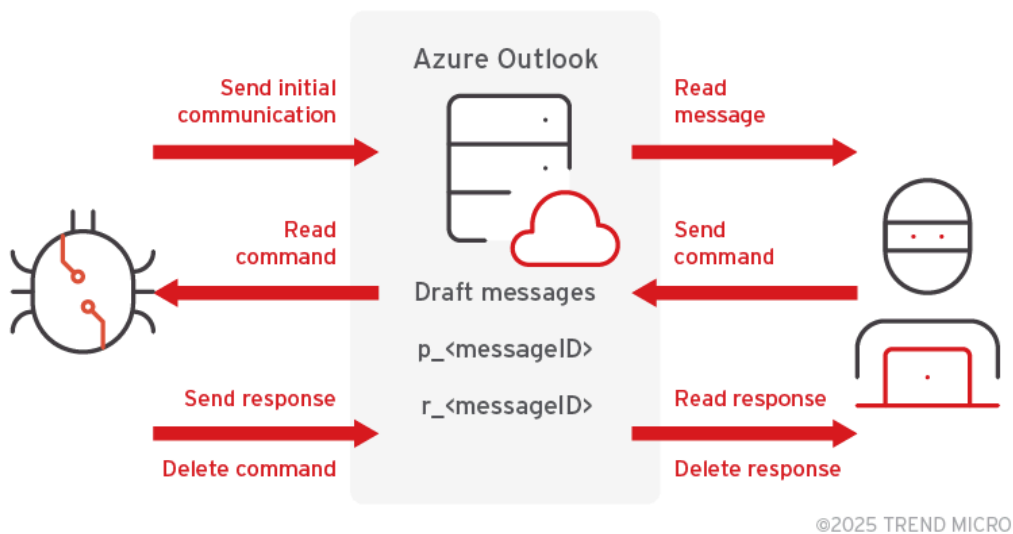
Send initial communication

Azure Outlook

Read message

Read command

Send command

Draft messages

p_<messageID>

r_<messageID>

Send response

Delete command

Read response

Delete response

©2025 TREND MICRO